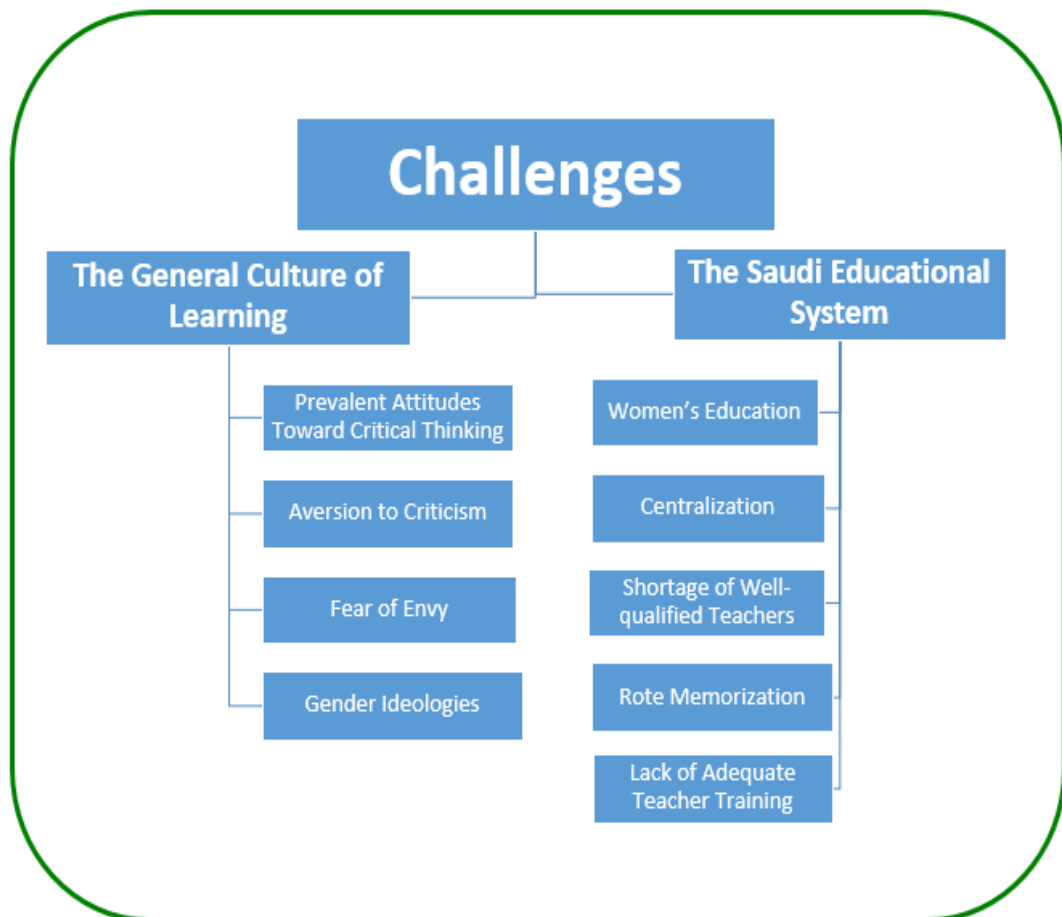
Challenges

The General Culture of Learning

Prevalent Attitudes Toward Critical Thinking

Aversion to Criticism

Fear of Envy

Gender Ideologies

The Saudi Educational System

Women's Education

Centralization

Shortage of Well-qualified Teachers

Rote Memorization

Lack of Adequate Teacher Training